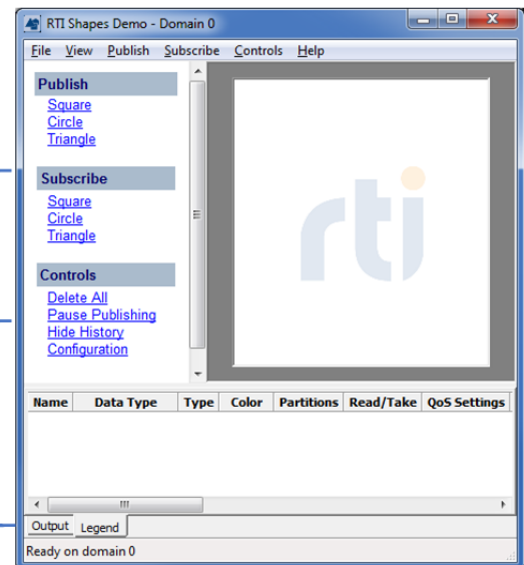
RTI Shapes Demo - Domain 0

File View Publish Subscribe Controls Help

Publish
Square
Circle
Triangle

Subscribe
Square
Circle
Triangle

Controls
Delete All
Pause Publishing
Hide History
Configuration

rti

| Name | Data Type | Type | Color | Partitions | Read/Take | QoS Settings |
|---|---|---|---|---|---|---|

Output Legend

Ready on domain 0